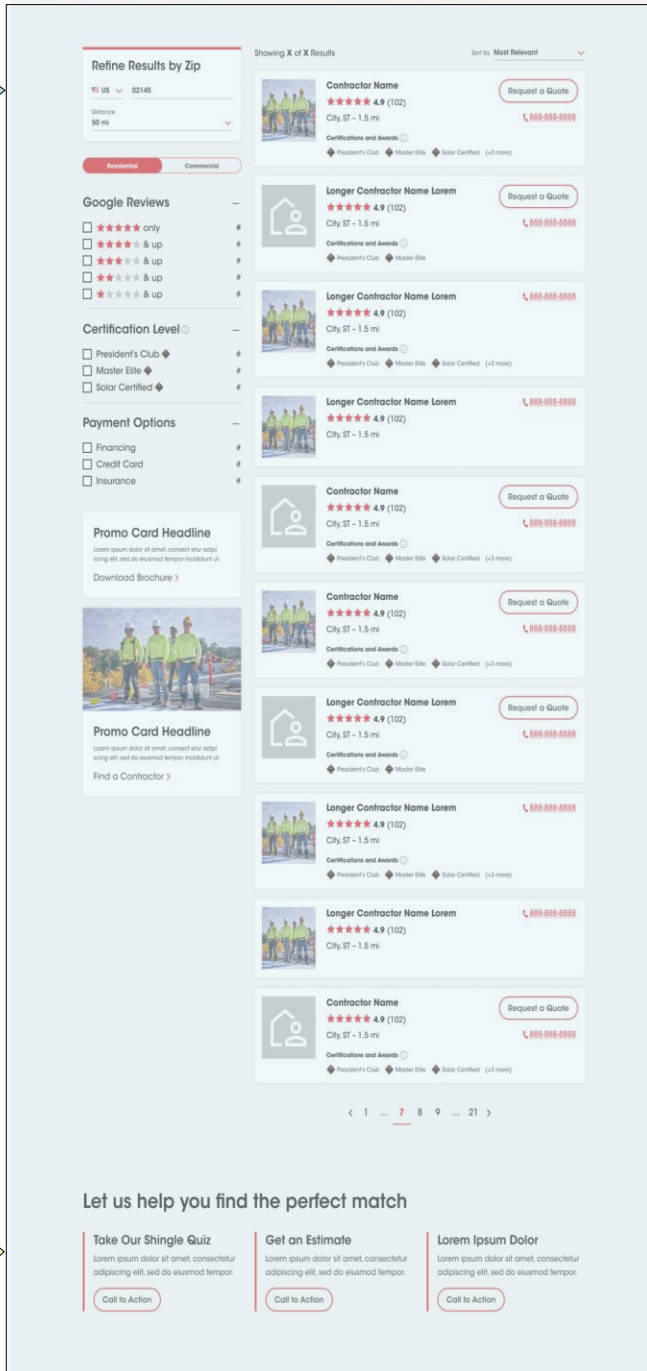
Refine Results by Zip

US 02145

Distance
50 mi

Residential Commercial

Google Reviews –

★★★★★ only #
★★★★ & up #
★★★ & up #
★★ & up #
★ & up #

Certification Level –

President's Club #
Master Elite #
Solar Certified #

Payment Options –

Financing #
Credit Card #
Insurance #

Promo Card Headline

Lorem ipsum dolor sit amet, consect etur adipi scing elit, sed do eiusmod tempor incididunt ut.

Download Brochure >

Promo Card Headline

Lorem ipsum dolor sit amet, consect etur adipi scing elit, sed do eiusmod tempor incididunt ut.

Find a Contractor >

Showing X of X Results

Sort by Most Relevant

Contractor Name
★★★★★ 4.9 (102)
City, ST – 1.5 mi
Certifications and Awards
President's Club Master Elite Solar Certified (+3 more)
Request a Quote
888-888-8888

Longer Contractor Name Lorem
★★★★★ 4.9 (102)
City, ST – 1.5 mi
Certifications and Awards
President's Club Master Elite
Request a Quote
888-888-8888

Longer Contractor Name Lorem
★★★★★ 4.9 (102)
City, ST – 1.5 mi
Certifications and Awards
President's Club Master Elite Solar Certified (+3 more)
888-888-8888

Longer Contractor Name Lorem
★★★★★ 4.9 (102)
City, ST – 1.5 mi
888-888-8888

Contractor Name
★★★★★ 4.9 (102)
City, ST – 1.5 mi
Certifications and Awards
President's Club Master Elite Solar Certified (+3 more)
Request a Quote
888-888-8888

Contractor Name
★★★★★ 4.9 (102)
City, ST – 1.5 mi
Certifications and Awards
President's Club Master Elite Solar Certified (+3 more)
Request a Quote
888-888-8888

Longer Contractor Name Lorem
★★★★★ 4.9 (102)
City, ST – 1.5 mi
Certifications and Awards
President's Club Master Elite
Request a Quote
888-888-8888

Longer Contractor Name Lorem
★★★★★ 4.9 (102)
City, ST – 1.5 mi
Certifications and Awards
President's Club Master Elite Solar Certified (+3 more)
888-888-8888

Longer Contractor Name Lorem
★★★★★ 4.9 (102)
City, ST – 1.5 mi
888-888-8888

Contractor Name
★★★★★ 4.9 (102)
City, ST – 1.5 mi
Certifications and Awards
President's Club Master Elite Solar Certified (+3 more)
Request a Quote
888-888-8888

< 1 ... 7 8 9 ... 21 >

Let us help you find the perfect match

Take Our Shingle Quiz
Lorem ipsum dolor sit amet, consectetur adipiscing elit, sed do eiusmod tempor.
Call to Action

Get an Estimate
Lorem ipsum dolor sit amet, consectetur adipiscing elit, sed do eiusmod tempor.
Call to Action

Lorem Ipsum Dolor
Lorem ipsum dolor sit amet, consectetur adipiscing elit, sed do eiusmod tempor.
Call to Action